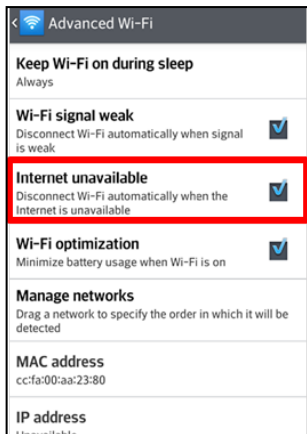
Advanced Wi-Fi

Keep Wi-Fi on during sleep
Always

Wi-Fi signal weak
Disconnect Wi-Fi automatically when signal is weak

Internet unavailable
Disconnect Wi-Fi automatically when the Internet is unavailable

Wi-Fi optimization
Minimize battery usage when Wi-Fi is on

Manage networks
Drag a network to specify the order in which it will be detected

MAC address
cc:fa:00:aa:23:80

IP address
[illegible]